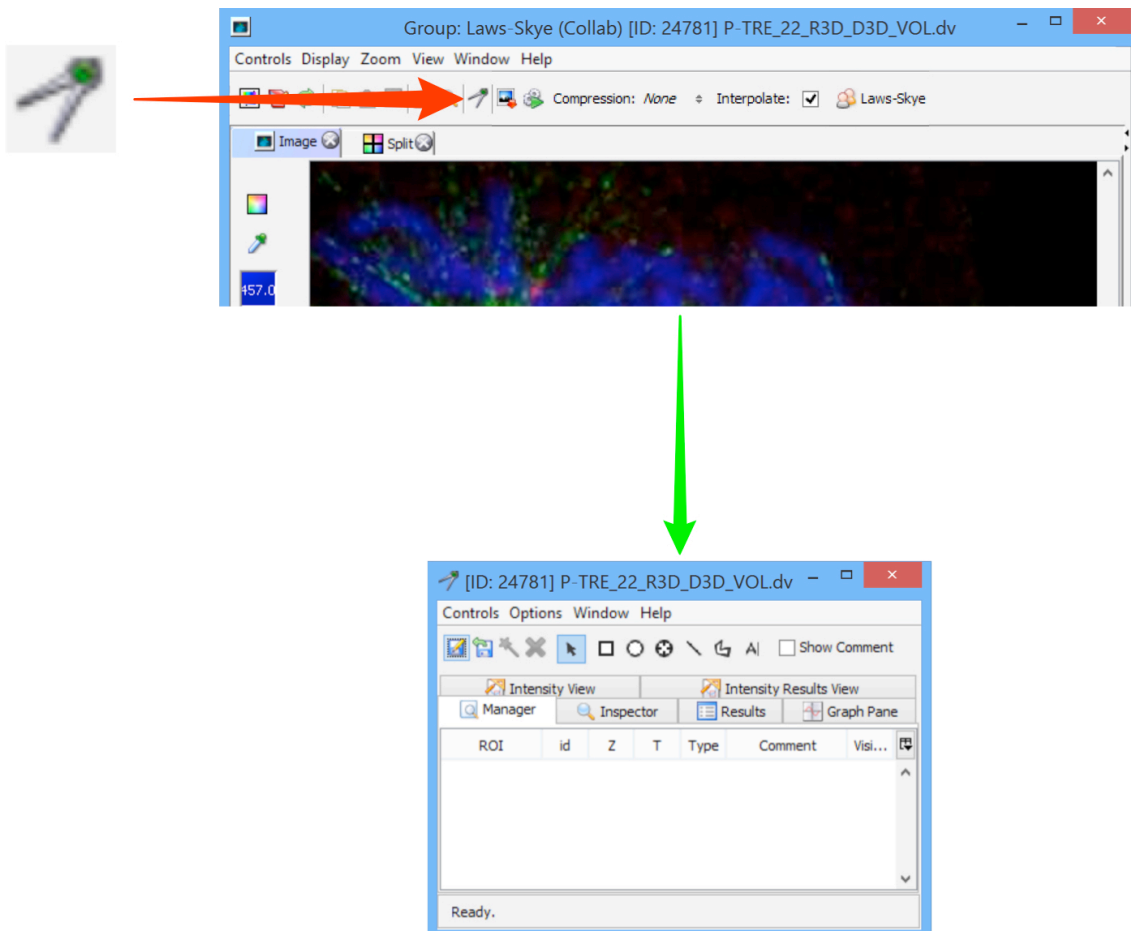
Group: Laws-Skye (Collab) [ID: 24781] P-TRE_22_R3D_D3D_VOL.dv

Controls Display Zoom View Window Help

Compression: None Interpolate: Laws-Skye

Image Split

457.0

[ID: 24781] P-TRE_22_R3D_D3D_VOL.dv

Controls Options Window Help

Show Comment

Intensity View Intensity Results View

Manager Inspector Results Graph Pane

| ROI | id | Z | T | Type | Comment | Visi... |
|---|---|---|---|---|---|---|

Ready.